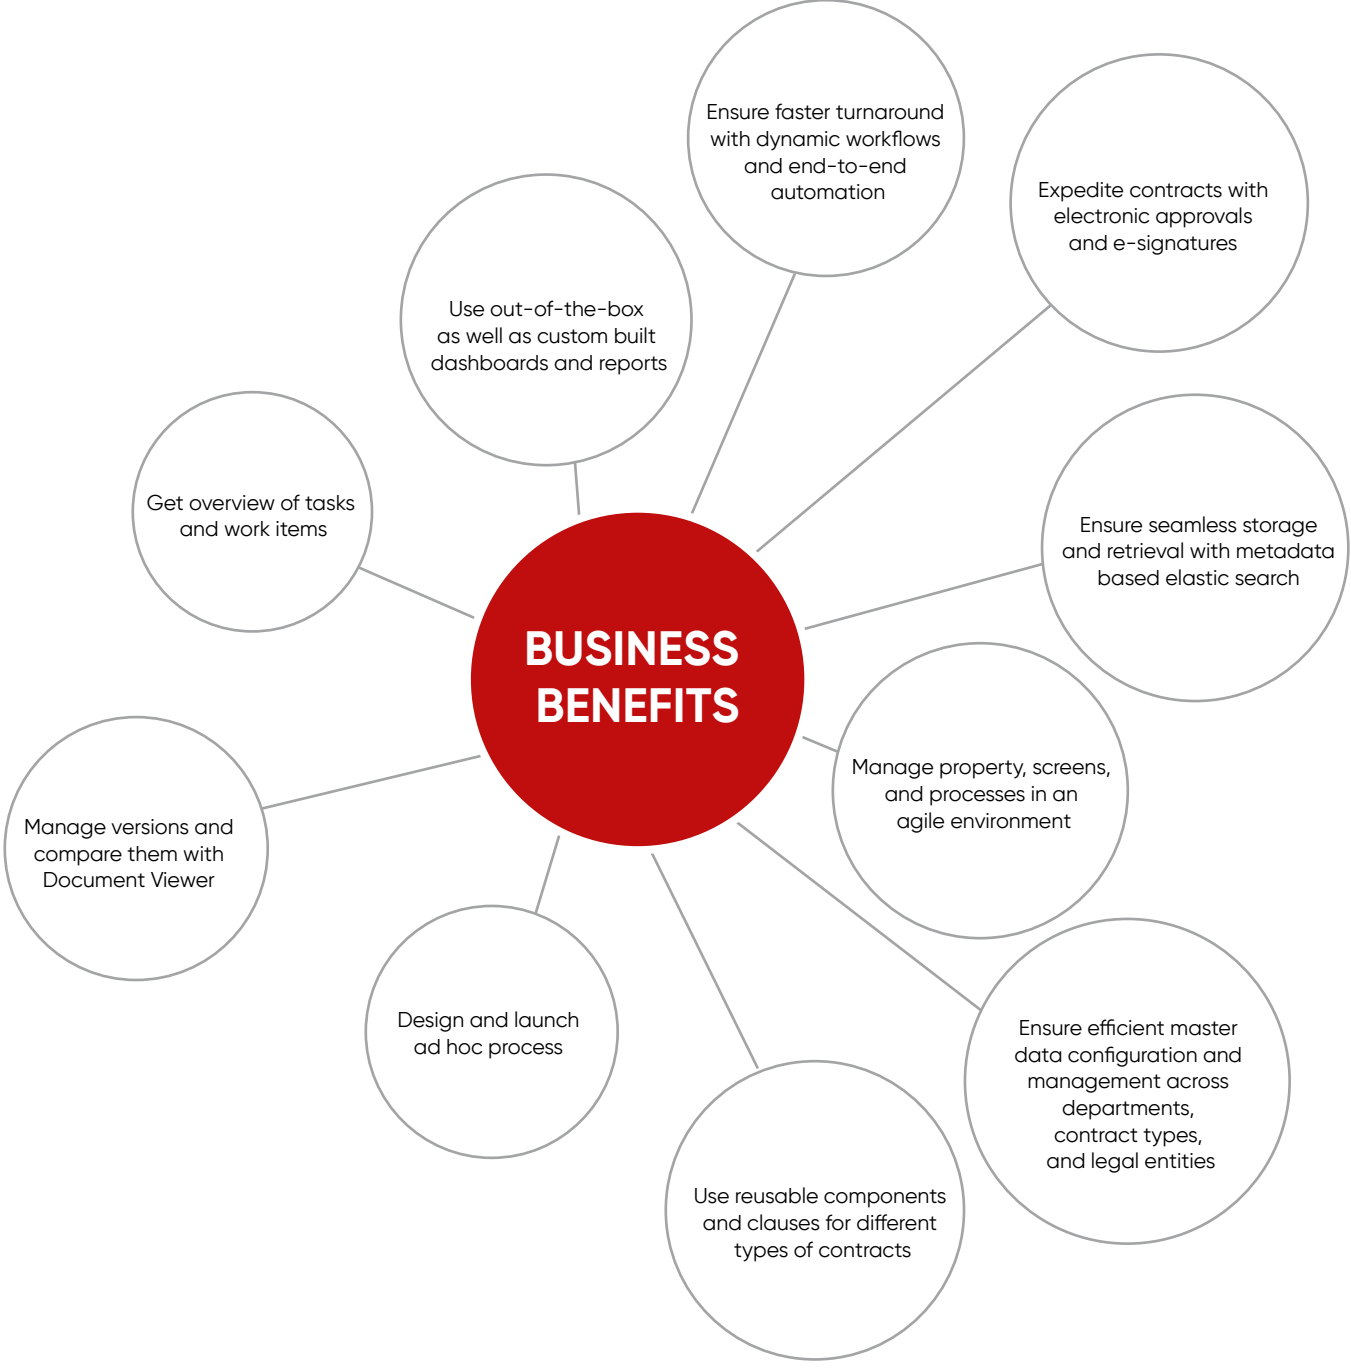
BUSINESS BENEFITS

Ensure faster turnaround with dynamic workflows and end-to-end automation

Expedite contracts with electronic approvals and e-signatures

Ensure seamless storage and retrieval with metadata based elastic search

Manage property, screens, and processes in an agile environment

Ensure efficient master data configuration and management across departments, contract types, and legal entities

Use reusable components and clauses for different types of contracts

Design and launch ad hoc process

Manage versions and compare them with Document Viewer

Get overview of tasks and work items

Use out-of-the-box as well as custom built dashboards and reports